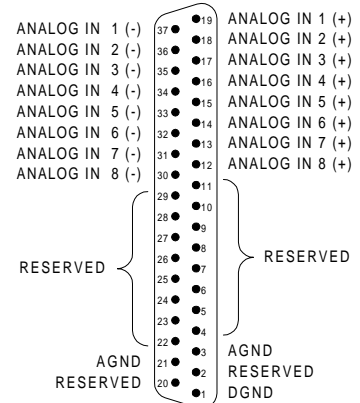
ANALOG IN 1 (-)
ANALOG IN 2 (-)
ANALOG IN 3 (-)
ANALOG IN 4 (-)
ANALOG IN 5 (-)
ANALOG IN 6 (-)
ANALOG IN 7 (-)
ANALOG IN 8 (-)

RESERVED

AGND
RESERVED

37
36
35
34
33
32
31
30
29
28
27
26
25
24
23
22
21
20

19
18
17
16
15
14
13
12
11
10
9
8
7
6
5
4
3
2
1

ANALOG IN 1 (+)
ANALOG IN 2 (+)
ANALOG IN 3 (+)
ANALOG IN 4 (+)
ANALOG IN 5 (+)
ANALOG IN 6 (+)
ANALOG IN 7 (+)
ANALOG IN 8 (+)

RESERVED

AGND
RESERVED
DGND